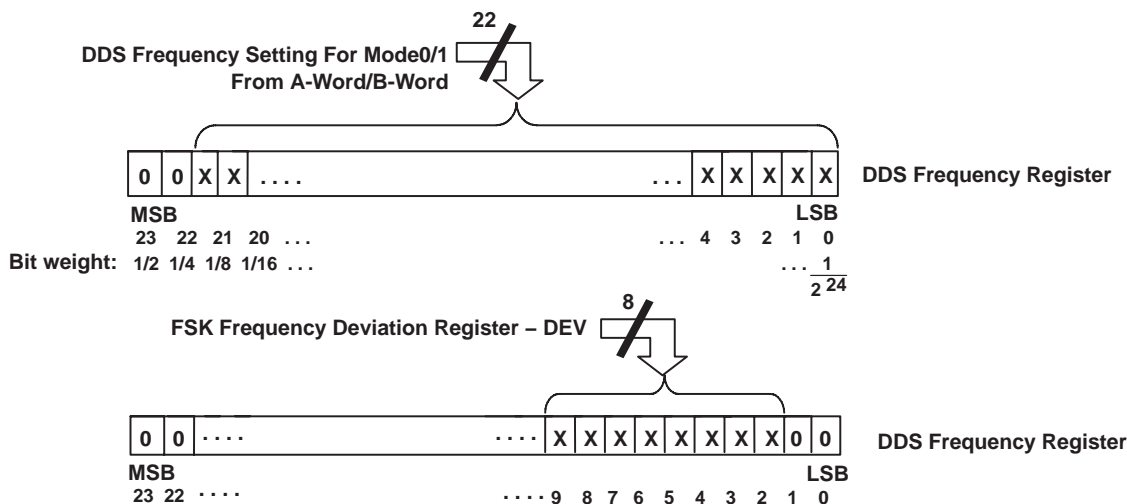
22

DDS Frequency Setting For Mode0/1
From A-Word/B-Word

| 0 | 0 | X | X | . . . . | . . . | X | X | X | X | X |
|---|---|---|---|---|---|---|---|---|---|---|

DDS Frequency Register

MSB
23 22 21 20 . . .
Bit weight: 1/2 1/4 1/8 1/16 . . .

LSB
. . . 4 3 2 1 0
. . . $\frac{1}{2^{24}}$

8

FSK Frequency Deviation Register – DEV

| 0 | 0 | . . . . | . . . . | X | X | X | X | X | X | X | X | 0 | 0 |
|---|---|---|---|---|---|---|---|---|---|---|---|---|---|

DDS Frequency Register

MSB
23 22 . . . .

LSB
. . . . 9 8 7 6 5 4 3 2 1 0